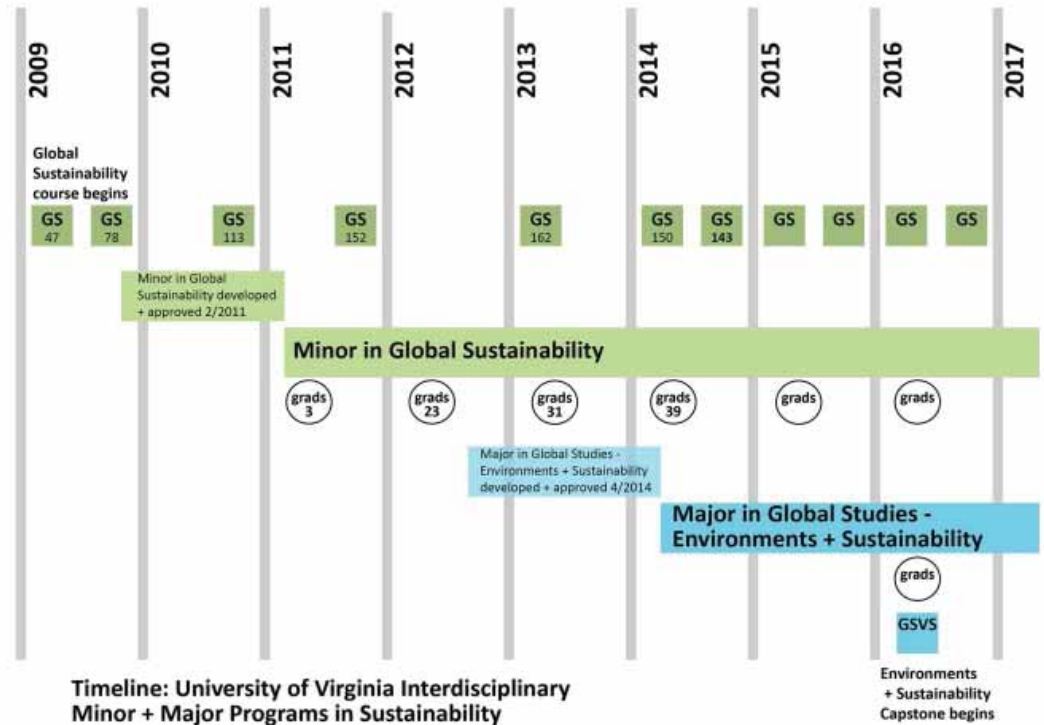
2009
2010
2011
2012
2013
2014
2015
2016
2017

Global Sustainability course begins

GS 47
GS 78
GS 113
GS 152
GS 162
GS 150
GS 143
GS
GS
GS
GS

Minor in Global Sustainability developed + approved 2/2011

Minor in Global Sustainability

grads 3
grads 23
grads 31
grads 39
grads
grads

Major in Global Studies - Environments + Sustainability developed + approved 4/2014

Major in Global Studies - Environments + Sustainability

grads

GSVS

Environments + Sustainability Capstone begins

Timeline: University of Virginia Interdisciplinary Minor + Major Programs in Sustainability